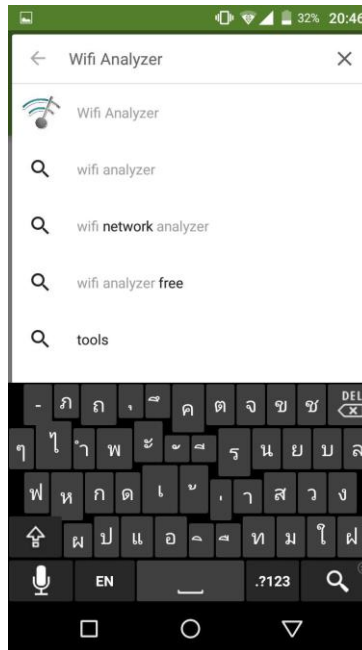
32% 20:46

Wifi Analyzer

Wifi Analyzer

wifi analyzer

wifi network analyzer

wifi analyzer free

tools

- ภ ถ ุ ึ ค ต จ ข ช DEL
ๆ ไ ำ พ ะ ั ี ร น ย บ ล
ฟ ห ก ด เ ้ ่ า ส ว ง
ผ ป แ อ ิ ื ท ม ใ ฝ
EN .?123